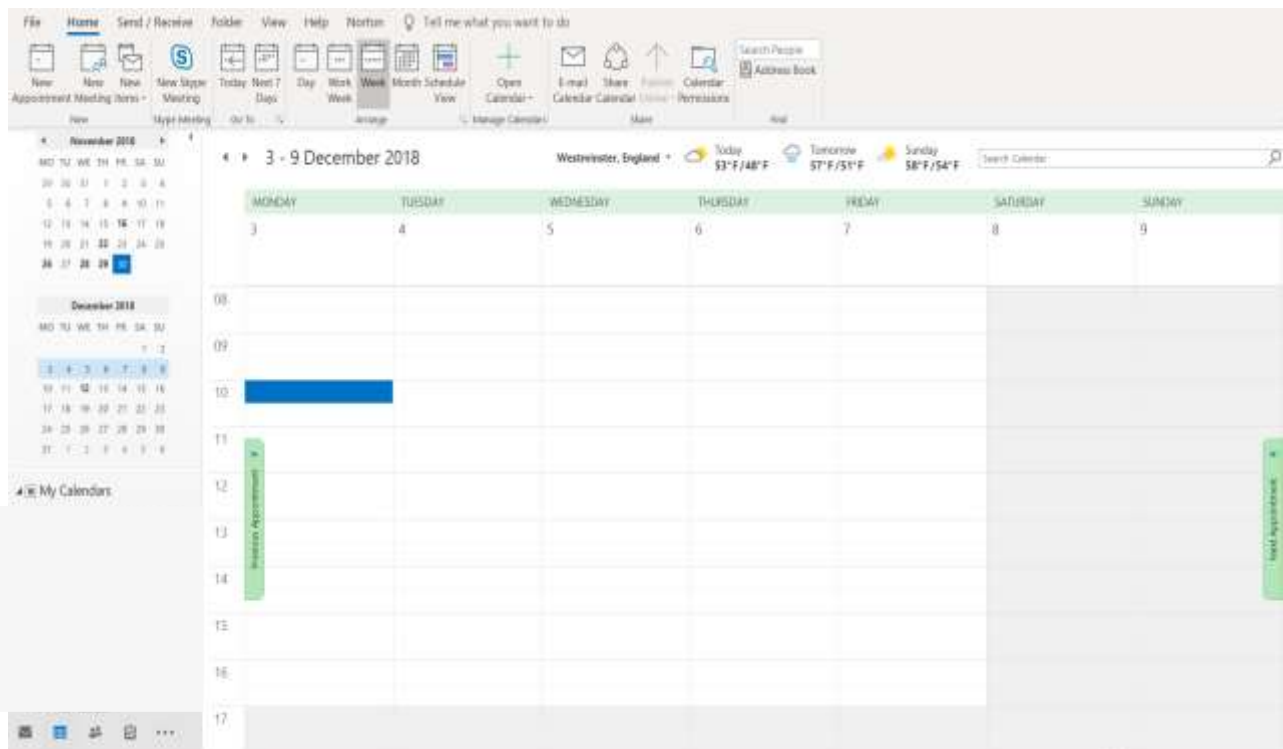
File Home Send / Receive Folder View Help Norton Tell me what you want to do

New Appointment New Meeting New Items New Skype Meeting Today Next 7 Days Day Work Week Week Month Schedule View Open Calendar E-mail Calendar Share Calendar Publish Online Calendar Permissions Search People Address Book

New Skype Meeting Go To Arrange Manage Calendars Share Find

November 2018
MO TU WE TH FR SA SU
29 30 31 1 2 3 4
5 6 7 8 9 10 11
12 13 14 15 16 17 18
19 20 21 22 23 24 25
26 27 28 29 30

December 2018
MO TU WE TH FR SA SU
1 2
3 4 5 6 7 8 9
10 11 12 13 14 15 16
17 18 19 20 21 22 23
24 25 26 27 28 29 30
31 1 2 3 4 5 6

My Calendars

3 - 9 December 2018

Westminster, England Today 53°F/48°F Tomorrow 57°F/51°F Sunday 58°F/54°F Search Calendar

| MONDAY | TUESDAY | WEDNESDAY | THURSDAY | FRIDAY | SATURDAY | SUNDAY |
|---|---|---|---|---|---|---|
| 3 | 4 | 5 | 6 | 7 | 8 | 9 |

08
09
10
11
12
13
14
15
16
17

Previous Appointment

Next Appointment